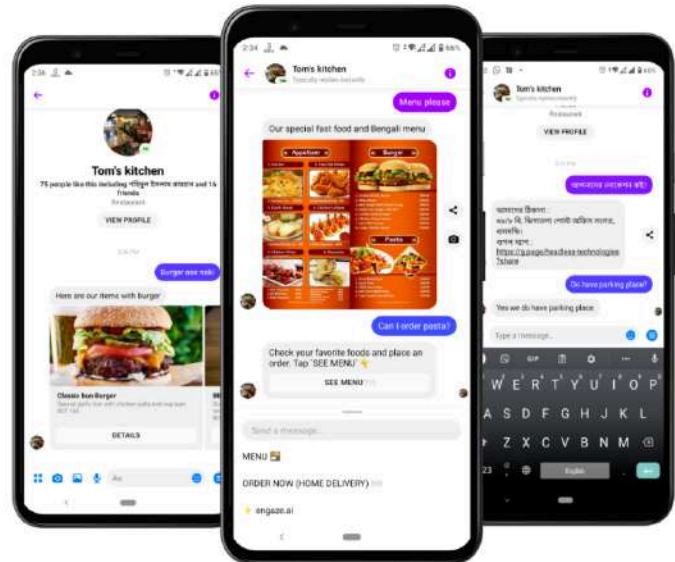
2:34

Tom's kitchen

75 people like this including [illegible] and 14 friends

Restaurant

VIEW PROFILE

Burger ase naki

Here are our items with Burger

Classic Bun Burger

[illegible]

DETAILS

Aa

2:34

Tom's kitchen

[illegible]

Menu please

Our special fast food and Bengali menu

Appetizer

Burger

Pasta

Can I order pasta?

Check your favorite foods and place an order. Tap 'SEE MENU'

SEE MENU

Send a message...

MENU

ORDER NOW (HOME DELIVERY)

engaze.ai

Tom's kitchen

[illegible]

Restaurant

VIEW PROFILE

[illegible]

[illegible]

https://g.page/headless-technologies?share

Do have parking place?

Yes we do have parking place

Type a message...

GIF

W E R T Y U I O P

A S D F G H J K L

Z X C V B N M

English